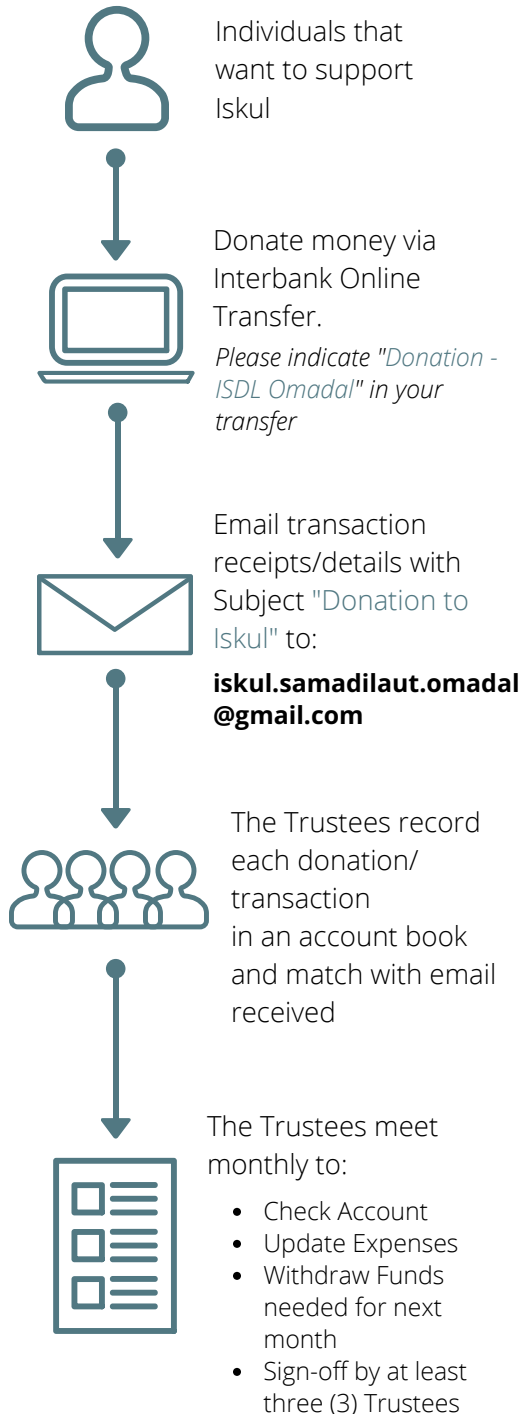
Individuals that want to support Iskul

Donate money via Interbank Online Transfer.

*Please indicate "Donation - ISDL Omadal" in your transfer*

Email transaction receipts/details with Subject "Donation to Iskul" to:

**iskul.samadilaut.omadal@gmail.com**

The Trustees record each donation/ transaction in an account book and match with email received

The Trustees meet monthly to:

- Check Account
- Update Expenses
- Withdraw Funds needed for next month
- Sign-off by at least three (3) Trustees